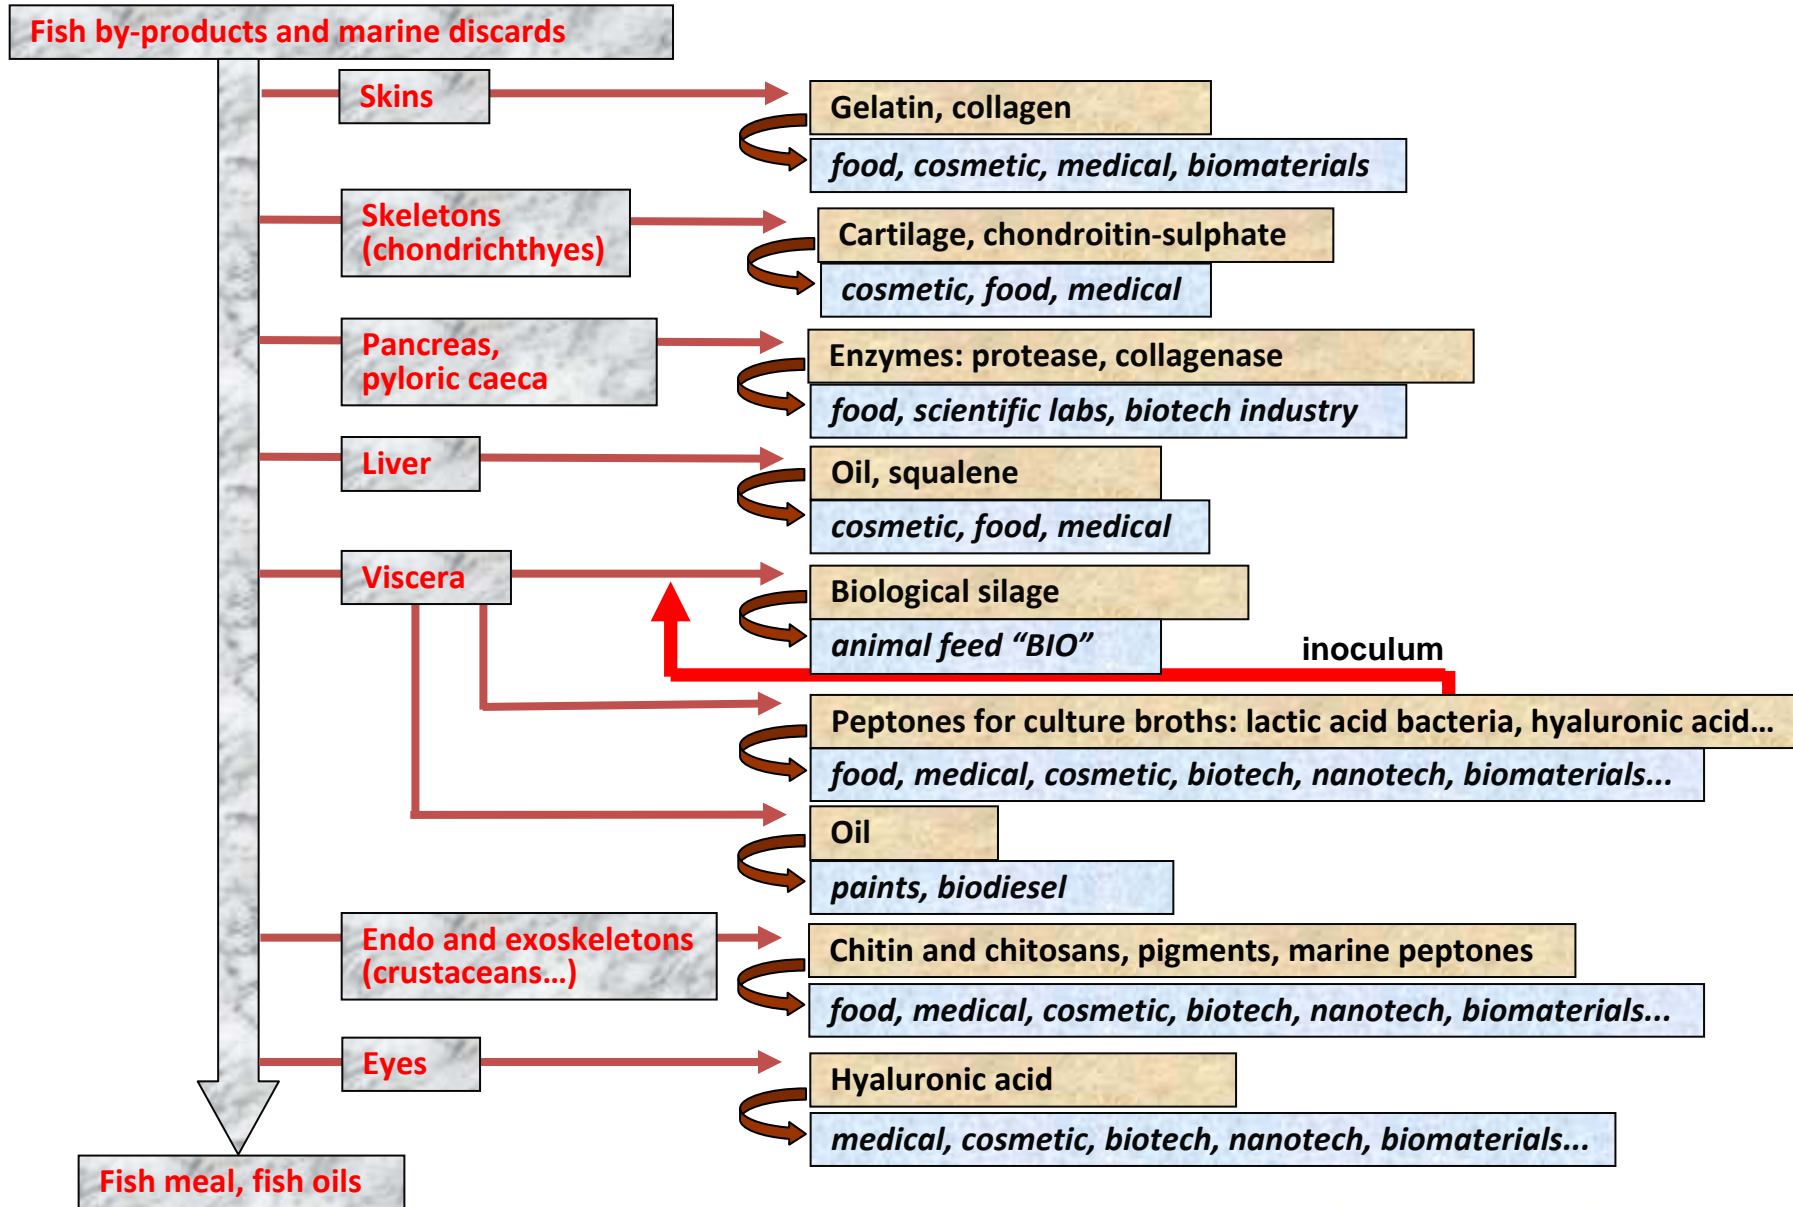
Fish by-products and marine discards

Skins

Gelatin, collagen

*food, cosmetic, medical, biomaterials*

Skeletons (chondrichthyes)

Cartilage, chondroitin-sulphate

*cosmetic, food, medical*

Pancreas, pyloric caeca

Enzymes: protease, collagenase

*food, scientific labs, biotech industry*

Liver

Oil, squalene

*cosmetic, food, medical*

Viscera

Biological silage

*animal feed "BIO"*

inoculum

Peptones for culture broths: lactic acid bacteria, hyaluronic acid...

*food, medical, cosmetic, biotech, nanotech, biomaterials...*

Oil

*paints, biodiesel*

Endo and exoskeletons (crustaceans...)

Chitin and chitosans, pigments, marine peptones

*food, medical, cosmetic, biotech, nanotech, biomaterials...*

Eyes

Hyaluronic acid

*medical, cosmetic, biotech, nanotech, biomaterials...*

Fish meal, fish oils